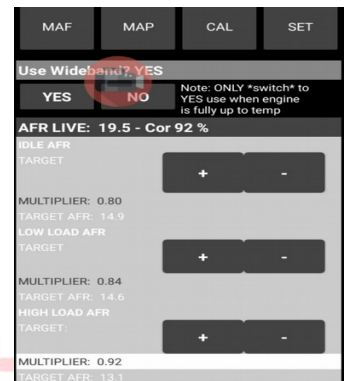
MAF MAP CAL SET

Use Wideband? YES

YES NO

Note: ONLY *switch* to YES use when engine is fully up to temp

AFR LIVE: 19.5 - Cor 92 %

IDLE AFR
TARGET
+ -
MULTIPLIER: 0.80
TARGET AFR: 14.9

LOW LOAD AFR
TARGET
+ -
MULTIPLIER: 0.84
TARGET AFR: 14.6

HIGH LOAD AFR
TARGET:
+ -
MULTIPLIER: 0.92
TARGET AFR: 13.1